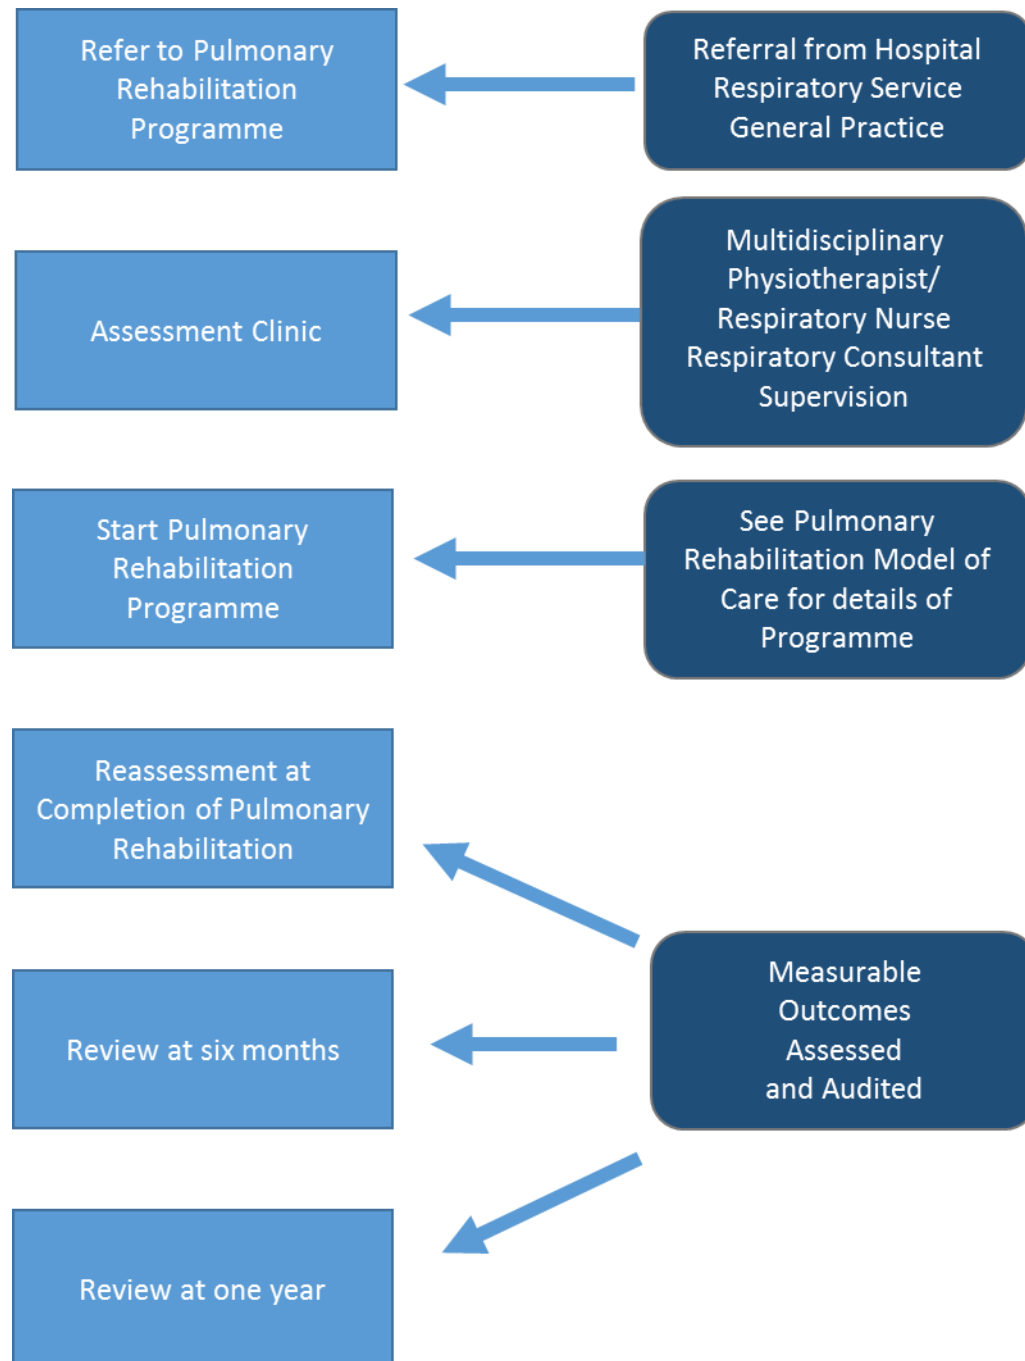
Refer to Pulmonary Rehabilitation Programme

Referral from Hospital Respiratory Service General Practice

Assessment Clinic

Multidisciplinary Physiotherapist/ Respiratory Nurse Respiratory Consultant Supervision

Start Pulmonary Rehabilitation Programme

See Pulmonary Rehabilitation Model of Care for details of Programme

Reassessment at Completion of Pulmonary Rehabilitation

Review at six months

Measurable Outcomes Assessed and Audited

Review at one year